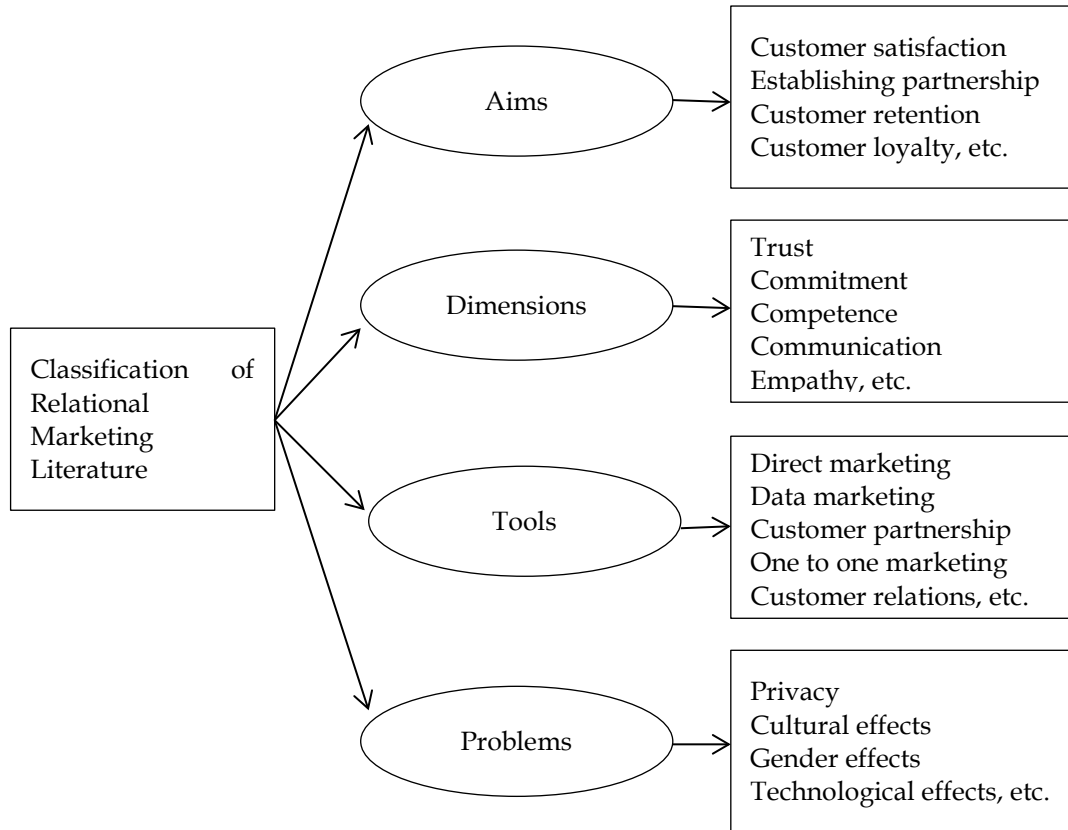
Classification of Relational Marketing Literature

Aims

Customer satisfaction
Establishing partnership
Customer retention
Customer loyalty, etc.

Dimensions

Trust
Commitment
Competence
Communication
Empathy, etc.

Tools

Direct marketing
Data marketing
Customer partnership
One to one marketing
Customer relations, etc.

Problems

Privacy
Cultural effects
Gender effects
Technological effects, etc.